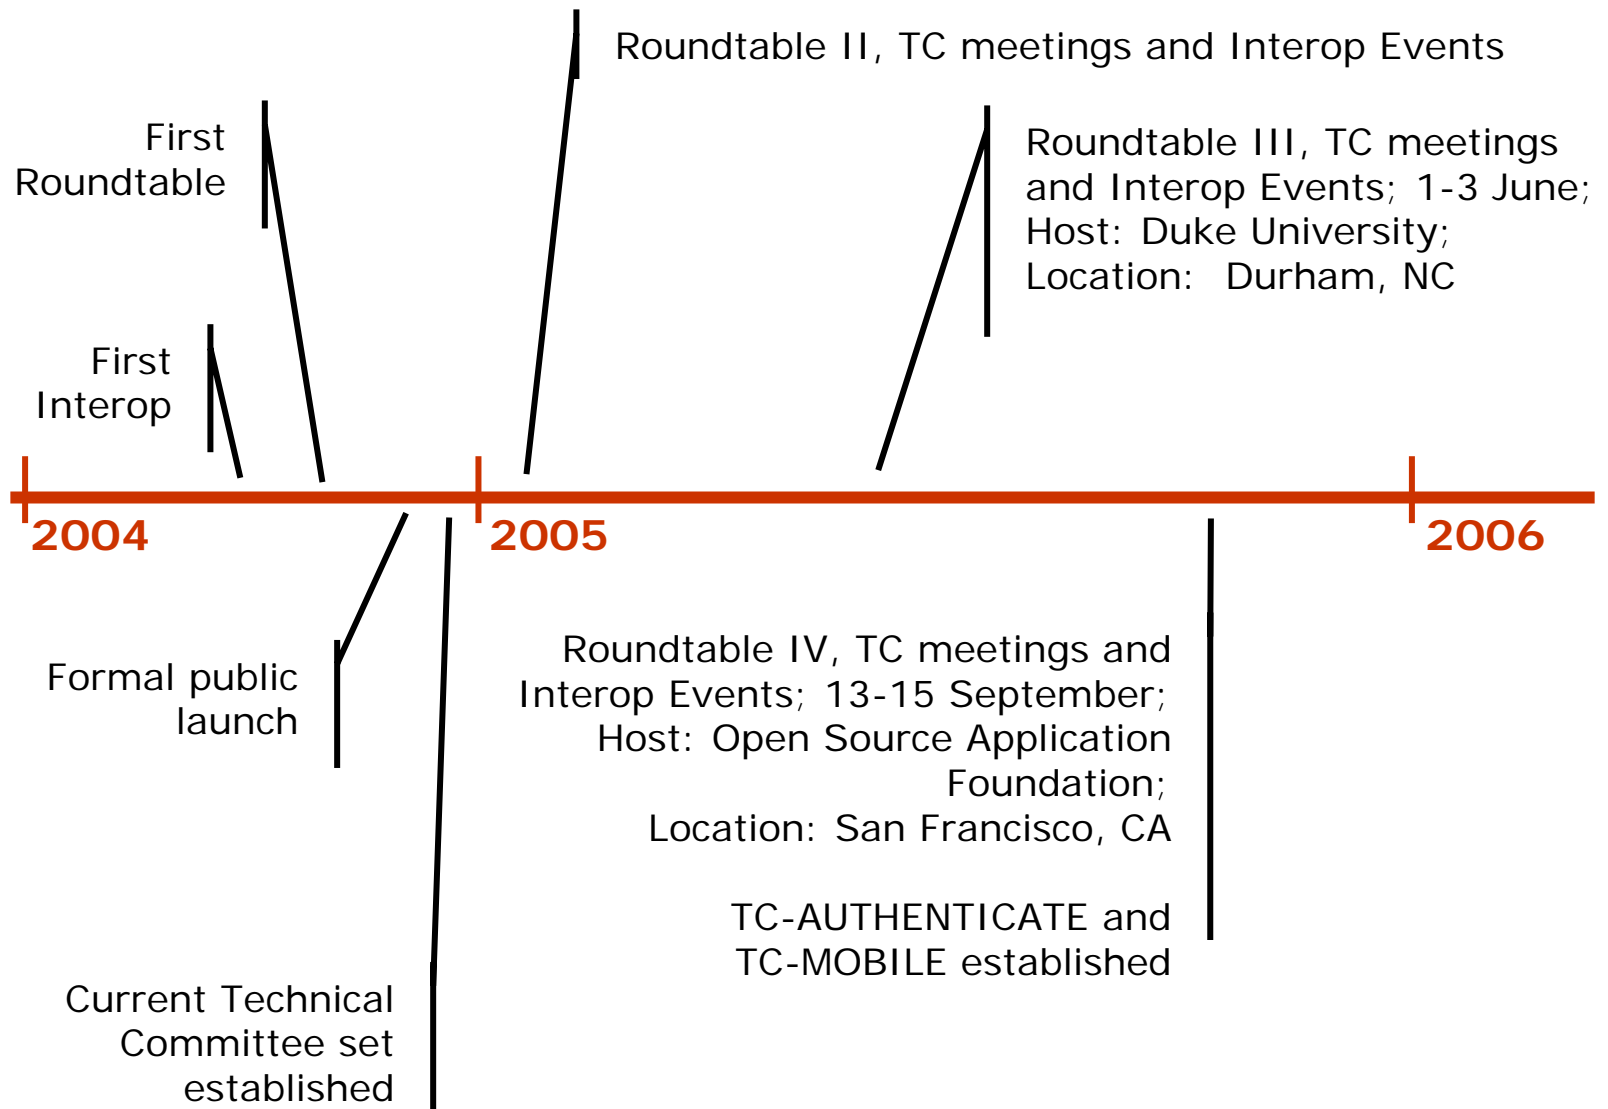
Roundtable II, TC meetings and Interop Events

First Roundtable

Roundtable III, TC meetings and Interop Events; 1-3 June; Host: Duke University; Location: Durham, NC

First Interop

2004

2005

2006

Formal public launch

Roundtable IV, TC meetings and Interop Events; 13-15 September; Host: Open Source Application Foundation; Location: San Francisco, CA

TC-AUTHENTICATE and TC-MOBILE established

Current Technical Committee set established